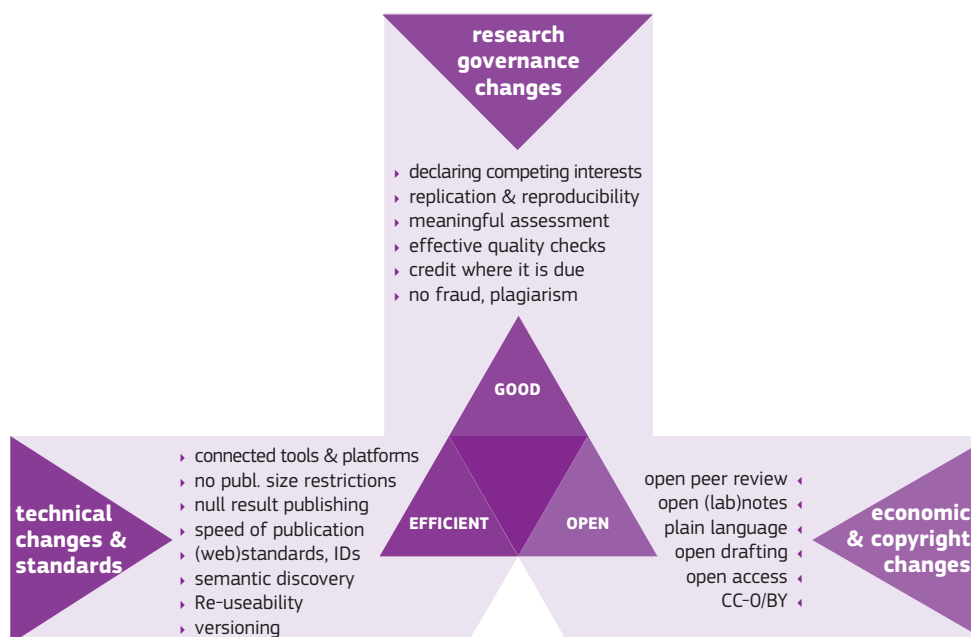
research governance changes

declaring competing interests
replication & reproducibility
meaningful assessment
effective quality checks
credit where it is due
no fraud, plagiarism

GOOD

technical changes & standards

connected tools & platforms
no publ. size restrictions
null result publishing
speed of publication
(web)standards, IDs
semantic discovery
Re-useability
versioning

EFFICIENT

OPEN

open peer review
open (lab)notes
plain language
open drafting
open access
CC-0/BY

economic & copyright changes